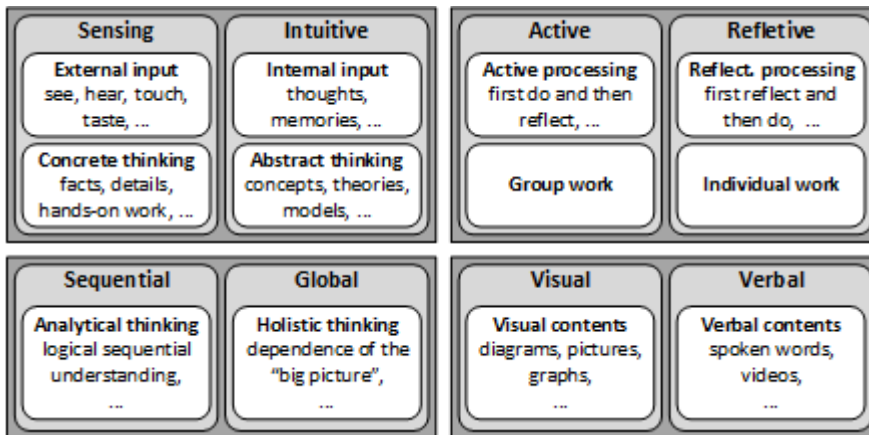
Sensing

External input
see, hear, touch, taste, ...

Concrete thinking
facts, details, hands-on work, ...

Intuitive

Internal input
thoughts, memories, ...

Abstract thinking
concepts, theories, models, ...

Active

Active processing
first do and then reflect, ...

Group work

Refletive

Reflect. processing
first reflect and then do, ...

Individual work

Sequential

Analytical thinking
logical sequential understanding, ...

Global

Holistic thinking
dependence of the "big picture", ...

Visual

Visual contents
diagrams, pictures, graphs, ...

Verbal

Verbal contents
spoken words, videos, ...